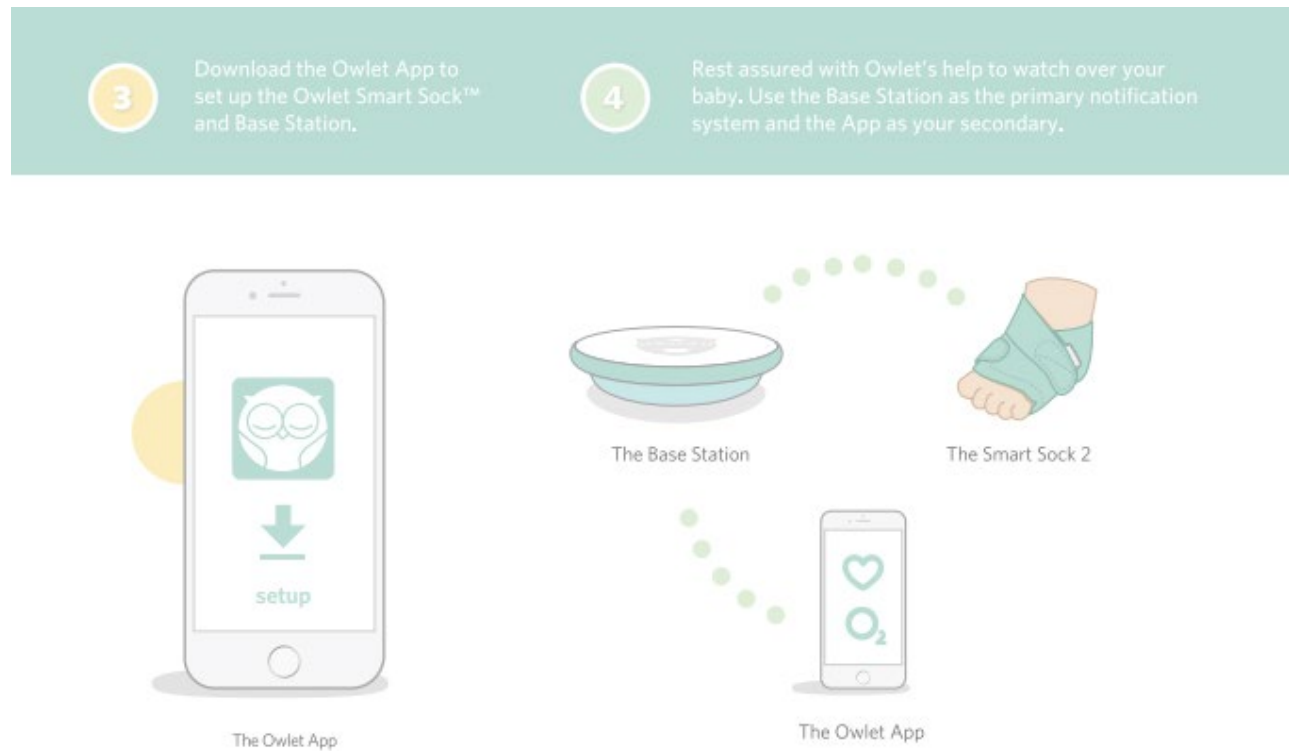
3 Download the Owlet App to set up the Owlet Smart Sock™ and Base Station.

4 Rest assured with Owlet's help to watch over your baby. Use the Base Station as the primary notification system and the App as your secondary.

setup

The Owlet App

The Base Station

The Smart Sock 2

$O_2$

The Owlet App